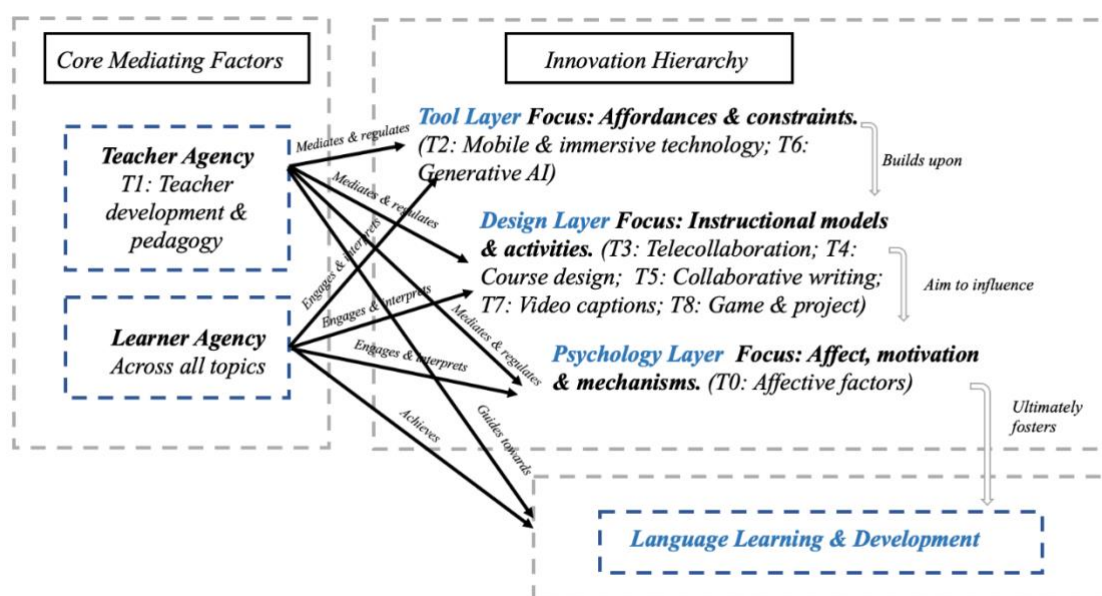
Core Mediating Factors

Innovation Hierarchy

Teacher Agency
T1: Teacher development & pedagogy

Learner Agency
Across all topics

Mediates & regulates

Mediates & regulates

Engages & interprets

Engages & interprets

Engages & interprets

Mediates & regulates

Achieves

Guides towards

Tool Layer Focus: Affordances & constraints. (T2: Mobile & immersive technology; T6: Generative AI)

Builds upon

Design Layer Focus: Instructional models & activities. (T3: Telecollaboration; T4: Course design; T5: Collaborative writing; T7: Video captions; T8: Game & project)

Aim to influence

Psychology Layer Focus: Affect, motivation & mechanisms. (T0: Affective factors)

Ultimately fosters

Language Learning & Development